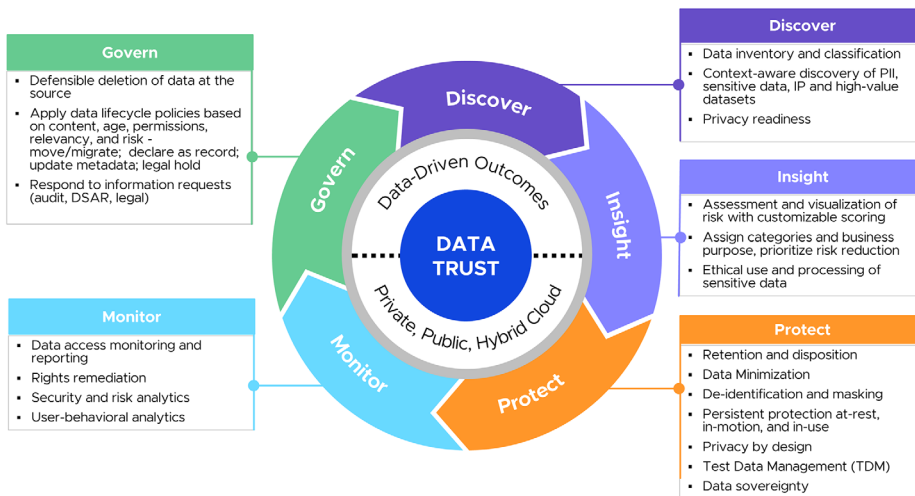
Govern

- Defensible deletion of data at the source
- Apply data lifecycle policies based on content, age, permissions, relevancy, and risk - move/migrate; declare as record; update metadata; legal hold
- Respond to information requests (audit, DSAR, legal)

Monitor

- Data access monitoring and reporting
- Rights remediation
- Security and risk analytics
- User-behavioral analytics

Discover

- Data inventory and classification
- Context-aware discovery of PII, sensitive data, IP and high-value datasets
- Privacy readiness

Insight

- Assessment and visualization of risk with customizable scoring
- Assign categories and business purpose, prioritize risk reduction
- Ethical use and processing of sensitive data

Protect

- Retention and disposition
- Data Minimization
- De-identification and masking
- Persistent protection at-rest, in-motion, and in-use
- Privacy by design
- Test Data Management (TDM)
- Data sovereignty

Discover

Insight

Protect

Monitor

Govern

Data-Driven Outcomes

DATA TRUST

Private, Public, Hybrid Cloud